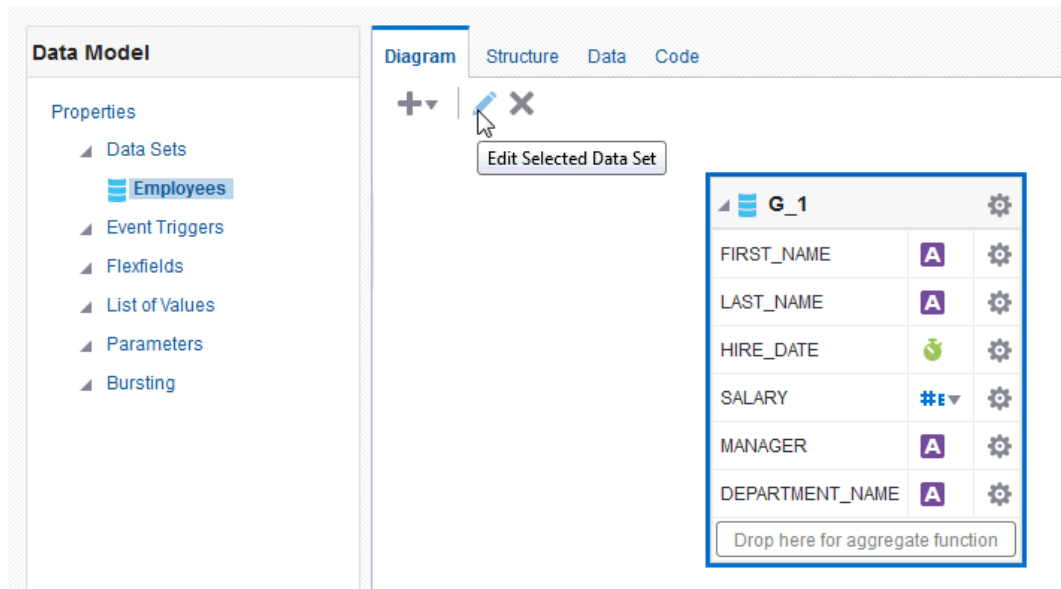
Data Model

Properties
Data Sets
Employees
Event Triggers
Flexfields
List of Values
Parameters
Bursting

Diagram Structure Data Code

Edit Selected Data Set

G_1
FIRST_NAME A
LAST_NAME A
HIRE_DATE
SALARY #E
MANAGER A
DEPARTMENT_NAME A
Drop here for aggregate function